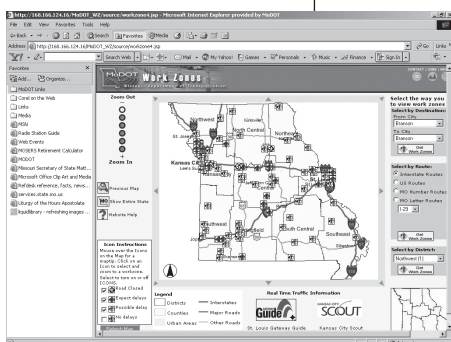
http://168.166.124.16/MoDOT_WZ/source/workzone4.jsp - Microsoft Internet Explorer provided by MoDOT

File Edit View Favorites Tools Help

Back Search Favorites Media

Address http://168.166.124.16/MoDOT_WZ/source/workzone4.jsp

Go Links

Search Web Mail My Yahoo! Games Personals Music Finance Sign In

Favorites

Add... Organize...

MoDOT Links

Corel on the Web

Links

Media

MSN

Radio Station Guide

Web Events

MUSERS Retirement Calculator

MODOT

Missouri Secretary of State Mat...

Microsoft Office Clip Art and Media

Refdesk reference, facts, news...

services.state.mo.us

Liturgy of the Hours Apostolate

liquidlibrary - refreshing images ...

MoDOT Work Zones

Zoom Out

Zoom In

Previous Map

Show Entire State

Website Help

Icon Instructions
Mouse over the Icons on the Map for a snapshot. Click on an Icon to select and zoom to a workzone. Select to turn on or off ICONS.

Road Closed

Expect delays

Possible delay

No delays

St. Joseph

Northwest

North Central

Northeast

Kansas City

Lees Summit

Central

St. Louis

Southeast

South Central

Legend

Districts

Counties

Urban Areas

Interstates

Major Roads

Other Roads

Real Time Traffic Information

Guide

SCOUT

St. Louis Gateway Guide

Kansas City Scout

Select the way you want to view work zones

Select by Destination:

From City

Branson

To City

Branson

Get Work Zones

Select by Route:

Interstate Routes

US Routes

MO Number Routes

MO Letter Routes

I-29

Get Work Zones

Select by District:

Northwest (1)

Get Work Zones